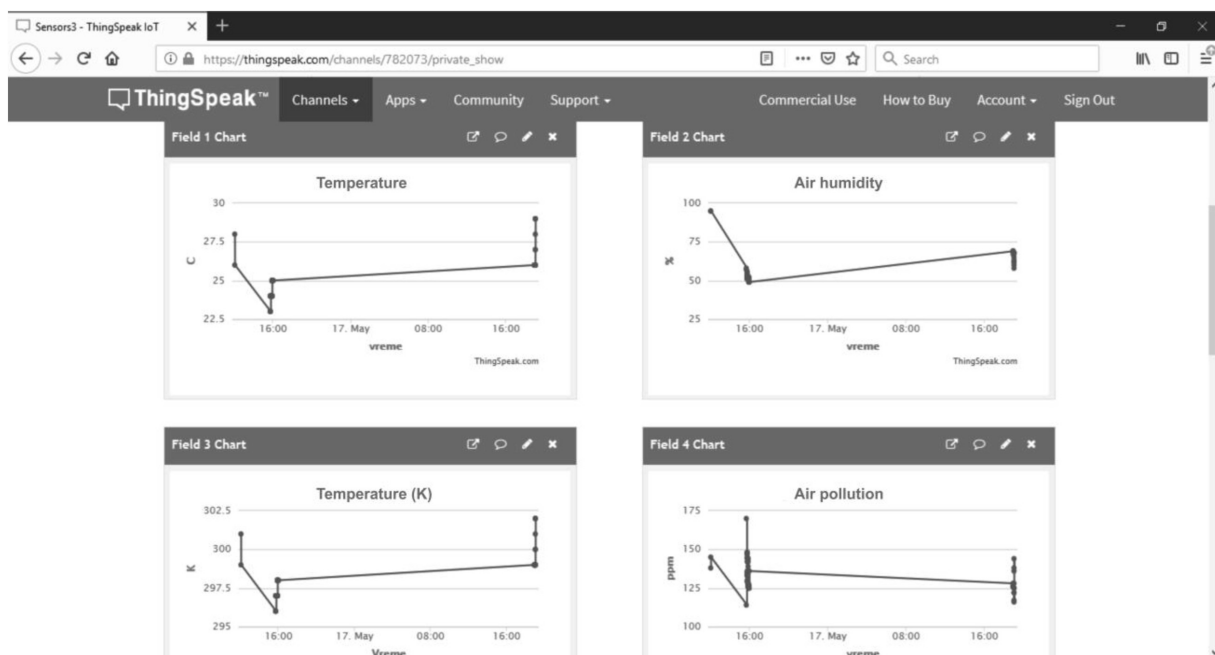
Sensors3 - ThingSpeak IoT

https://thingspeak.com/channels/782073/private_show

Search

ThingSpeak™ Channels Apps Community Support Commercial Use How to Buy Account Sign Out

Field 1 Chart

Temperature

30
27.5
25
22.5
C
16:00 17. May 08:00 16:00
vreme
ThingSpeak.com

Field 2 Chart

Air humidity

100
75
50
25
%
16:00 17. May 08:00 16:00
vreme
ThingSpeak.com

Field 3 Chart

Temperature (K)

302.5
300
297.5
295
K
16:00 17. May 08:00 16:00
Vreme

Field 4 Chart

Air pollution

175
150
125
100
ppm
16:00 17. May 08:00 16:00
vreme